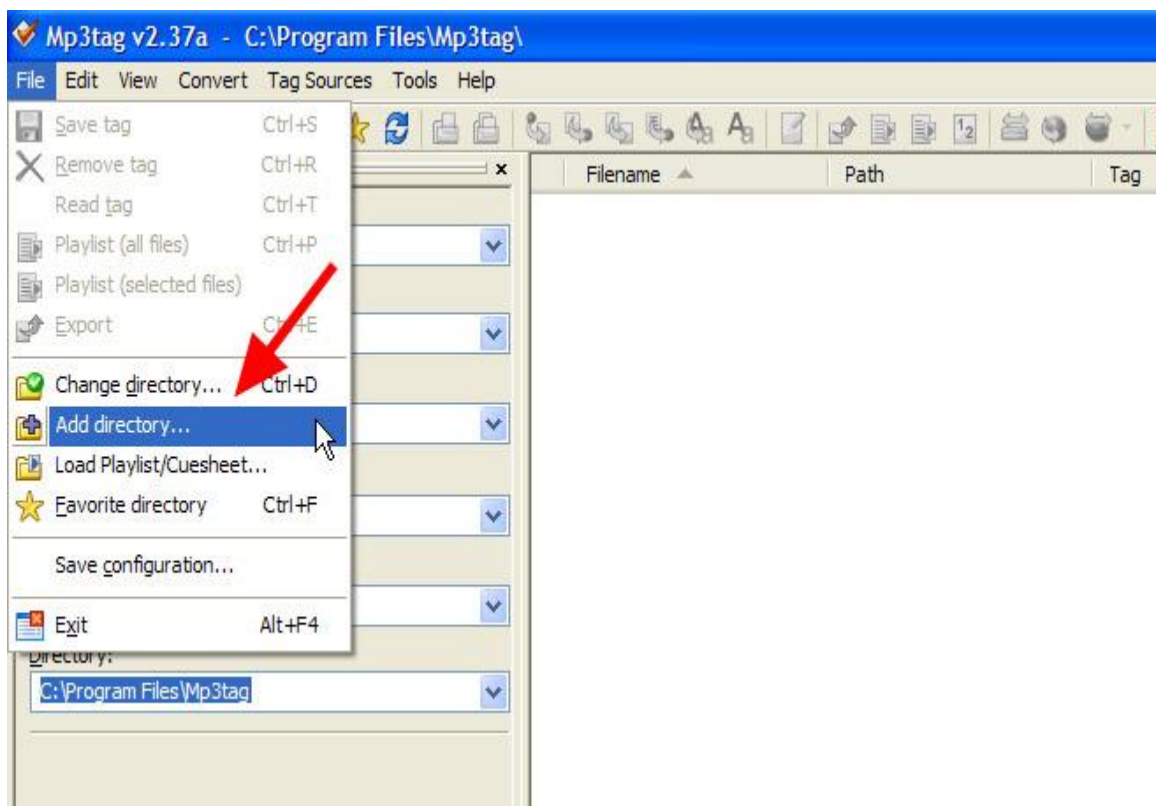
Mp3tag v2.37a - C:\Program Files\Mp3tag\

File Edit View Convert Tag Sources Tools Help

Save tag Ctrl+S
Remove tag Ctrl+R
Read tag Ctrl+T
Playlist (all files) Ctrl+P
Playlist (selected files)
Export Ct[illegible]E
Change directory... Ctrl+D
Add directory...
Load Playlist/Cuesheet...
Favorite directory Ctrl+F
Save configuration...
Exit Alt+F4

Filename
Path
Tag

Directory:
C:\Program Files\Mp3tag